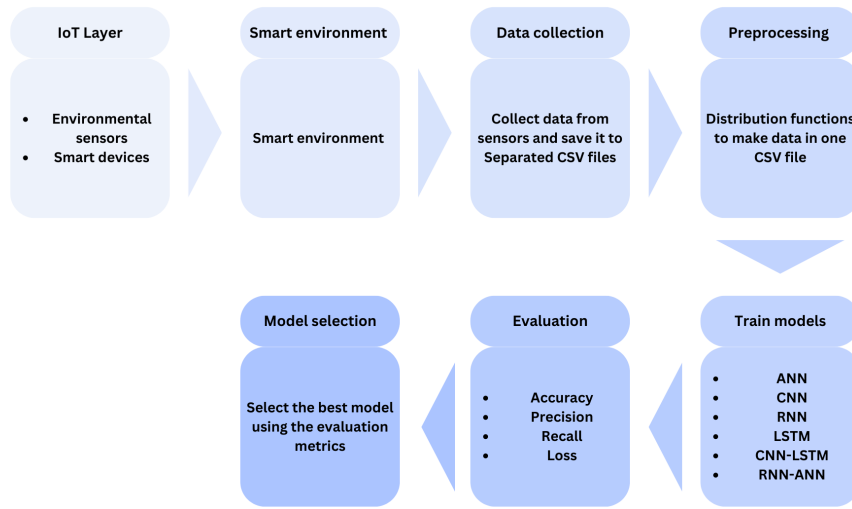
IoT Layer

- Environmental sensors
- Smart devices

Smart environment

Smart environment

Data collection

Collect data from sensors and save it to Separated CSV files

Preprocessing

Distribution functions to make data in one CSV file

Train models

- ANN
- CNN
- RNN
- LSTM
- CNN-LSTM
- RNN-ANN

Evaluation

- Accuracy
- Precision
- Recall
- Loss

Model selection

Select the best model using the evaluation metrics